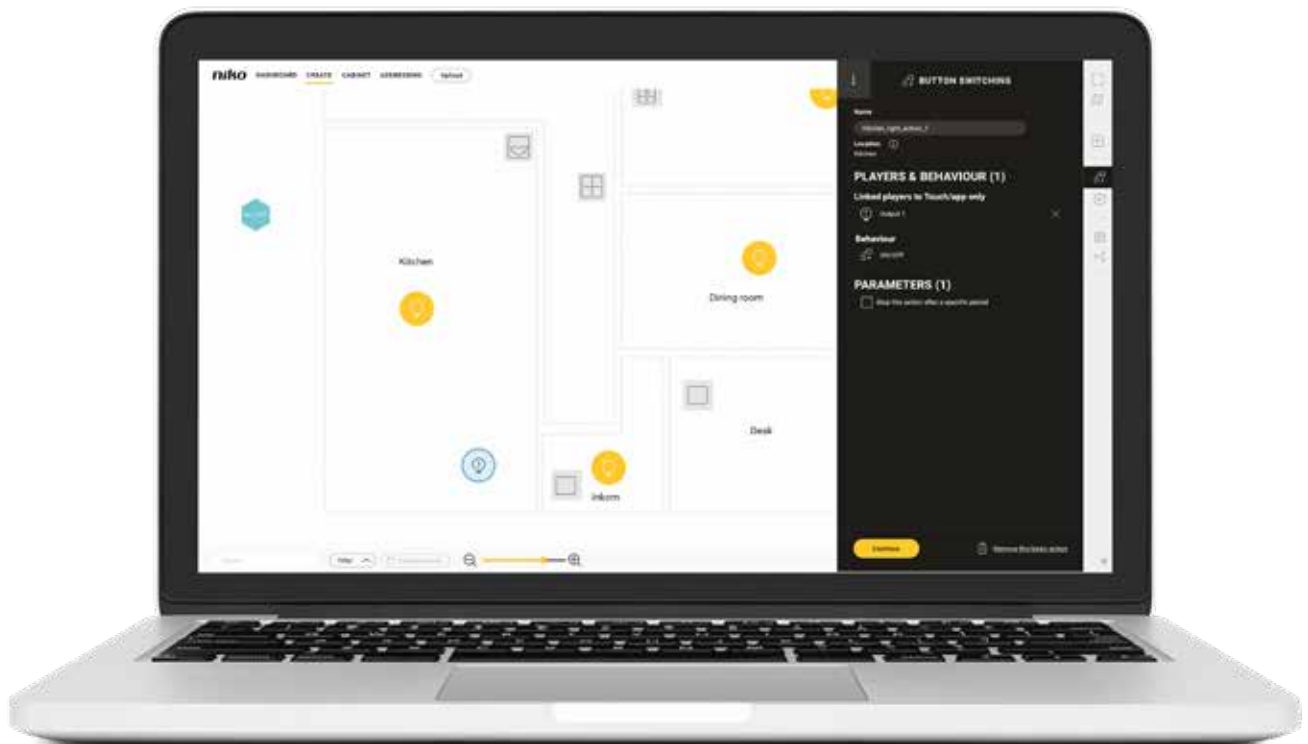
niko DASHBOARD CREATE CABINET ADDRESSING Upload

Kitchen

Dining room

Desk

Inkom

BUTTON SWITCHING

Name
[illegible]
Location
Kitchen

PLAYERS & BEHAVIOUR (1)
Linked players to Touch/app only
Output 1

Behaviour
on/off

PARAMETERS (1)
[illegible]

Continue

Remove this basic action